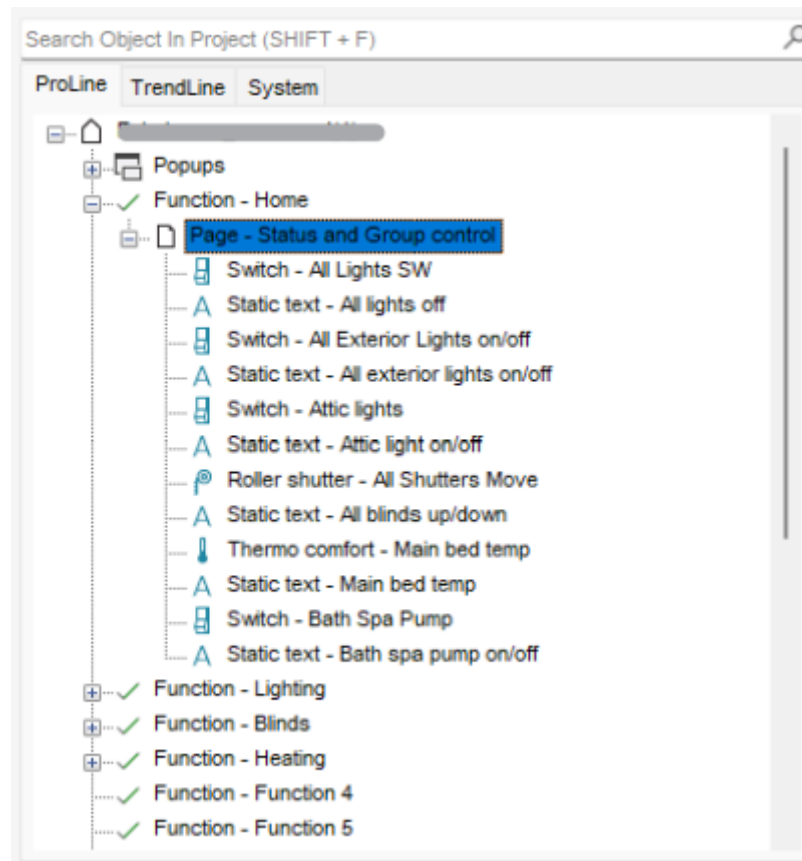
Search Object In Project (SHIFT + F)

ProLine TrendLine System

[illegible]
Popups
Function - Home
Page - Status and Group control
Switch - All Lights SW
Static text - All lights off
Switch - All Exterior Lights on/off
Static text - All exterior lights on/off
Switch - Attic lights
Static text - Attic light on/off
Roller shutter - All Shutters Move
Static text - All blinds up/down
Thermo comfort - Main bed temp
Static text - Main bed temp
Switch - Bath Spa Pump
Static text - Bath spa pump on/off
Function - Lighting
Function - Blinds
Function - Heating
Function - Function 4
Function - Function 5